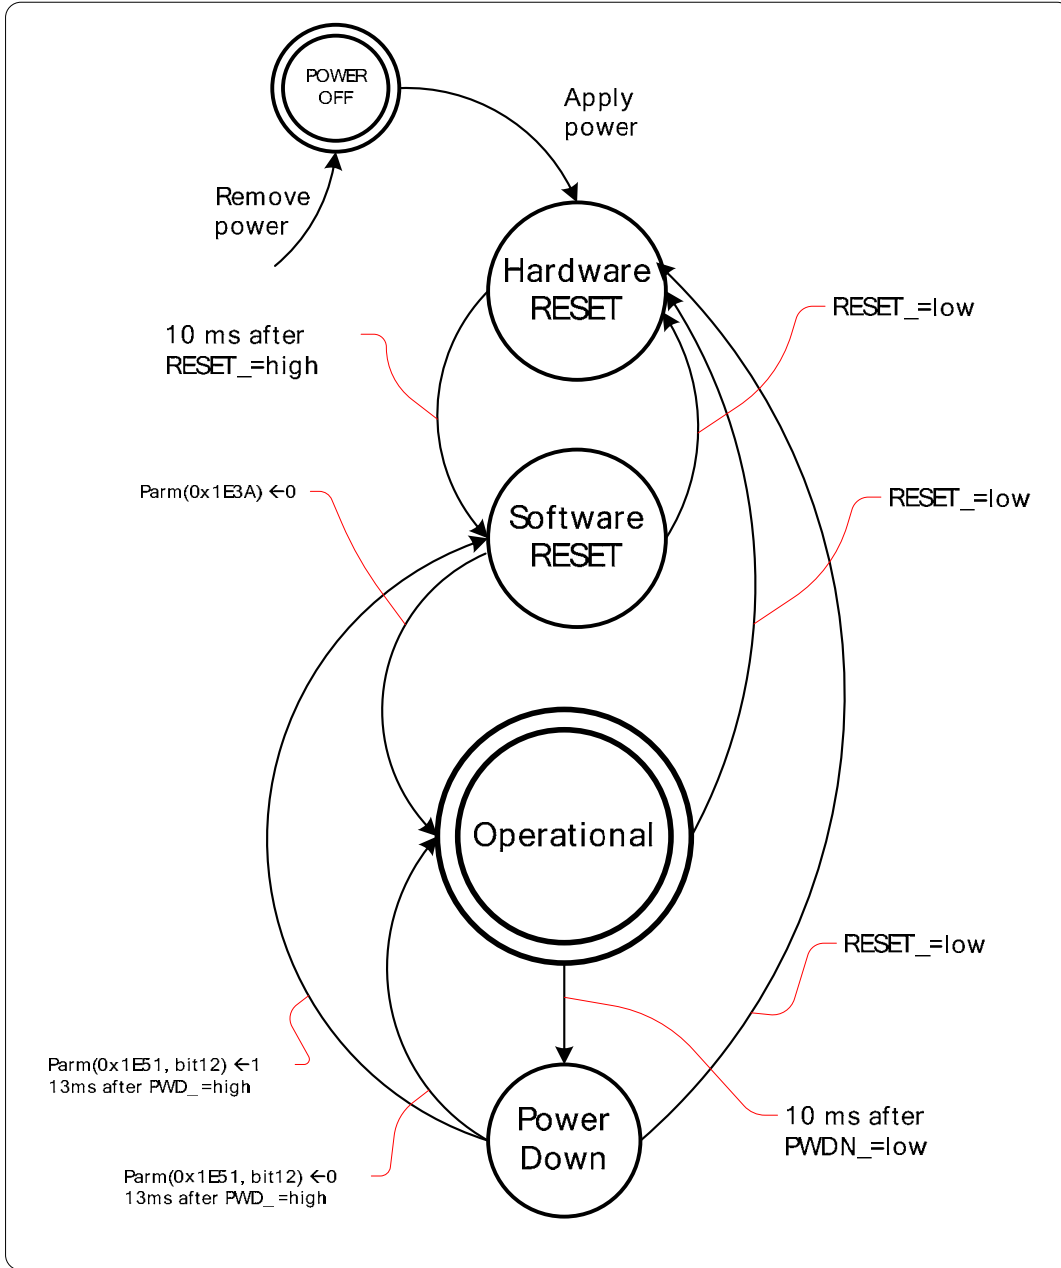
POWER OFF

Apply power

Remove power

Hardware RESET

RESET_=low

10 ms after RESET_=high

Parm(0x1E3A) ←0

Software RESET

RESET_=low

Operational

RESET_=low

Parm(0x1E51, bit12) ←1
13ms after PWD_=high

10 ms after PWDN_=low

Power Down

Parm(0x1E51, bit12) ←0
13ms after PWD_=high